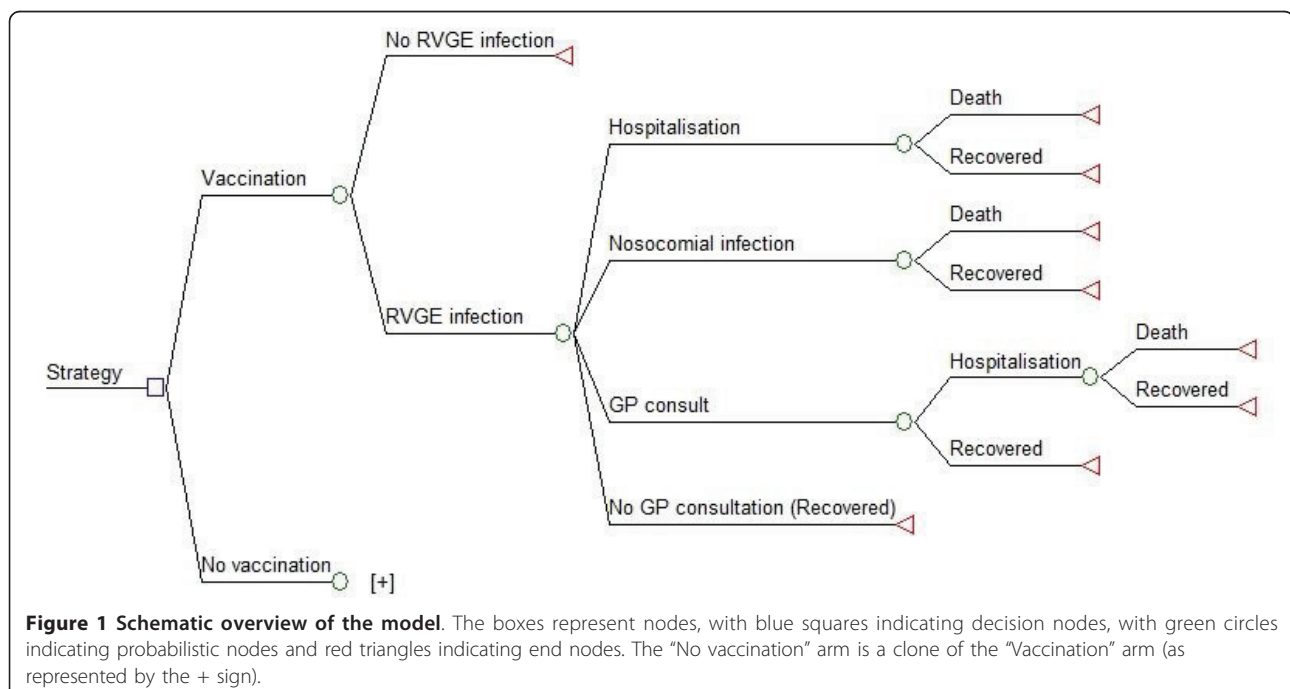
No RVGE infection

Vaccination

Hospitalisation

Death

Recovered

Nosocomial infection

Death

Recovered

RVGE infection

Strategy

Hospitalisation

Death

Recovered

GP consult

Recovered

No GP consultation (Recovered)

No vaccination

[+]

**Figure 1 Schematic overview of the model**. The boxes represent nodes, with blue squares indicating decision nodes, with green circles indicating probabilistic nodes and red triangles indicating end nodes. The "No vaccination" arm is a clone of the "Vaccination" arm (as represented by the + sign).